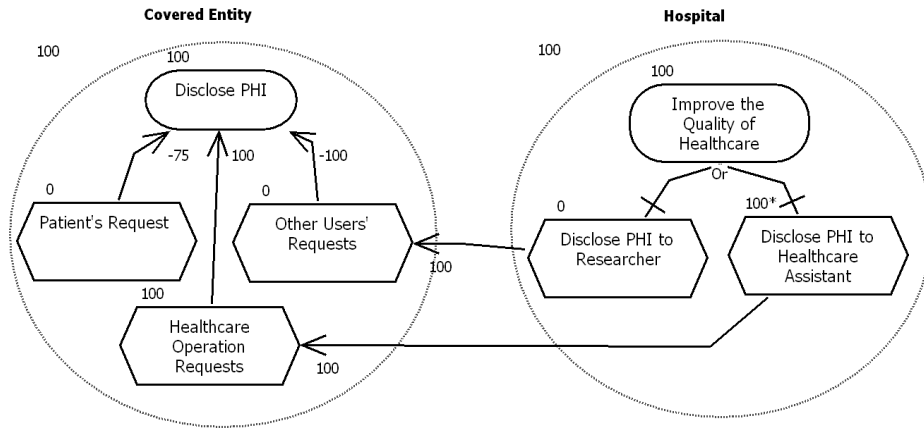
Covered Entity

100

100

Disclose PHI

-75

100

-100

0

Patient's Request

0

Other Users' Requests

100

100

Healthcare Operation Requests

100

Hospital

100

100

Improve the Quality of Healthcare

Or

0

100*

Disclose PHI to Researcher

Disclose PHI to Healthcare Assistant